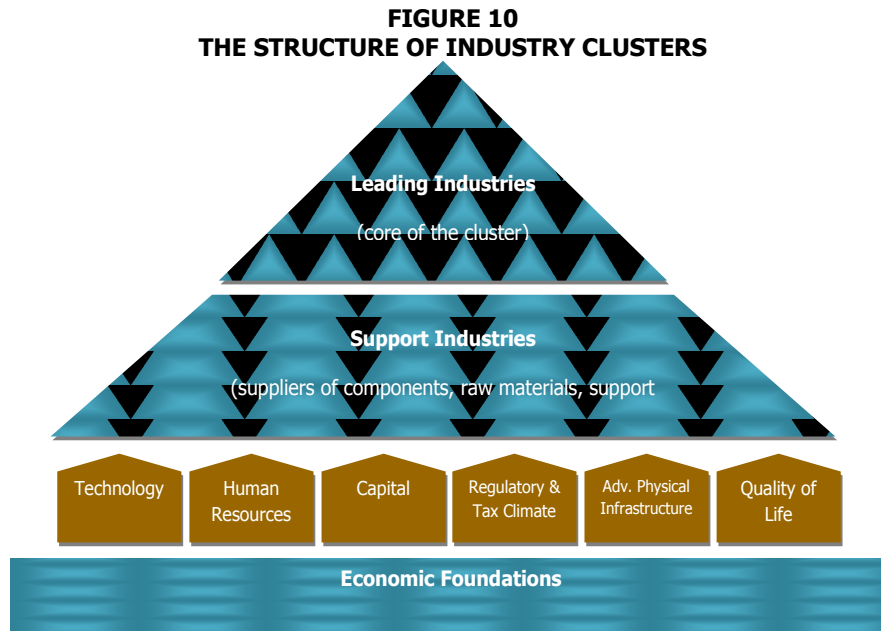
FIGURE 10
THE STRUCTURE OF INDUSTRY CLUSTERS

Leading Industries
(core of the cluster)

Support Industries
(suppliers of components, raw materials, support

Technology

Human Resources

Capital

Regulatory & Tax Climate

Adv. Physical Infrastructure

Quality of Life

Economic Foundations